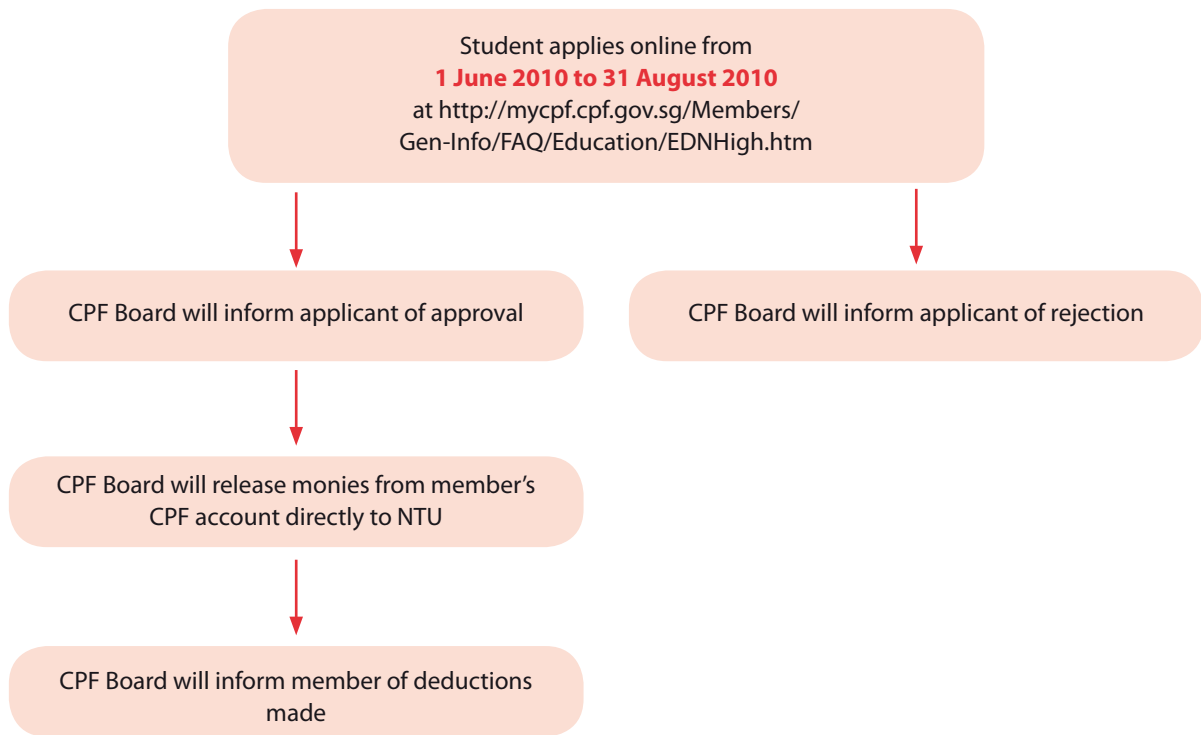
Student applies online from
1 June 2010 to 31 August 2010
at http://mycpf.cpf.gov.sg/Members/Gen-Info/FAQ/Education/EDNHigh.htm

CPF Board will inform applicant of approval

CPF Board will inform applicant of rejection

CPF Board will release monies from member's CPF account directly to NTU

CPF Board will inform member of deductions made